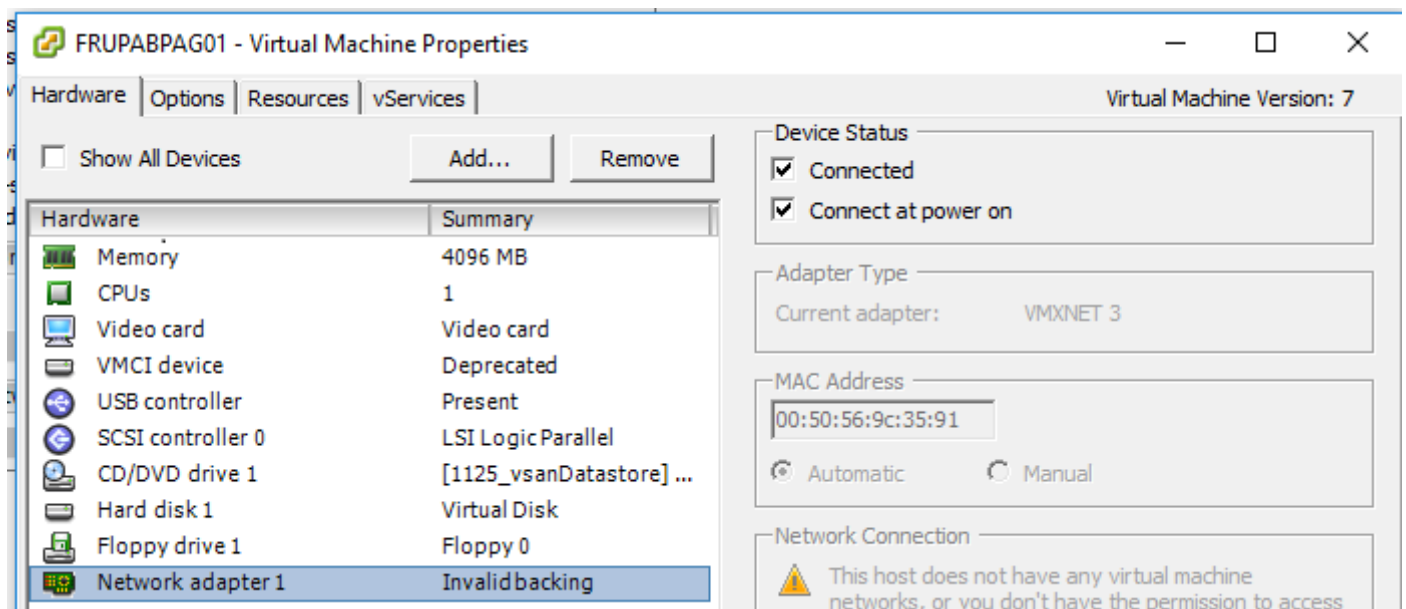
FRUPABPAG01 - Virtual Machine Properties

Hardware | Options | Resources | vServices

Virtual Machine Version: 7

Show All Devices

Add...

Remove

| Hardware | Summary |
|---|---|
| Memory | 4096 MB |
| CPUs | 1 |
| Video card | Video card |
| VMCI device | Deprecated |
| USB controller | Present |
| SCSI controller 0 | LSI Logic Parallel |
| CD/DVD drive 1 | [1125_vsanDatastore] ... |
| Hard disk 1 | Virtual Disk |
| Floppy drive 1 | Floppy 0 |
| Network adapter 1 | Invalid backing |

Device Status

Connected

Connect at power on

Adapter Type

Current adapter: VMXNET 3

MAC Address

00:50:56:9c:35:91

Automatic

Manual

Network Connection

This host does not have any virtual machine networks, or you don't have the permission to access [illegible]